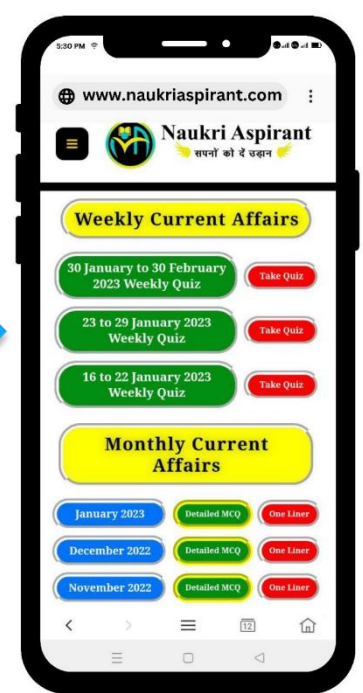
5:30 PM

www.naukriaspirant.com

Naukri Aspirant
सपनों को दे उड़ान

Weekly Current Affairs

30 January to 30 February 2023 Weekly Quiz
Take Quiz

23 to 29 January 2023 Weekly Quiz
Take Quiz

16 to 22 January 2023 Weekly Quiz
Take Quiz

Monthly Current Affairs

January 2023
Detailed MCQ
One Liner

December 2022
Detailed MCQ
One Liner

November 2022
Detailed MCQ
One Liner

12